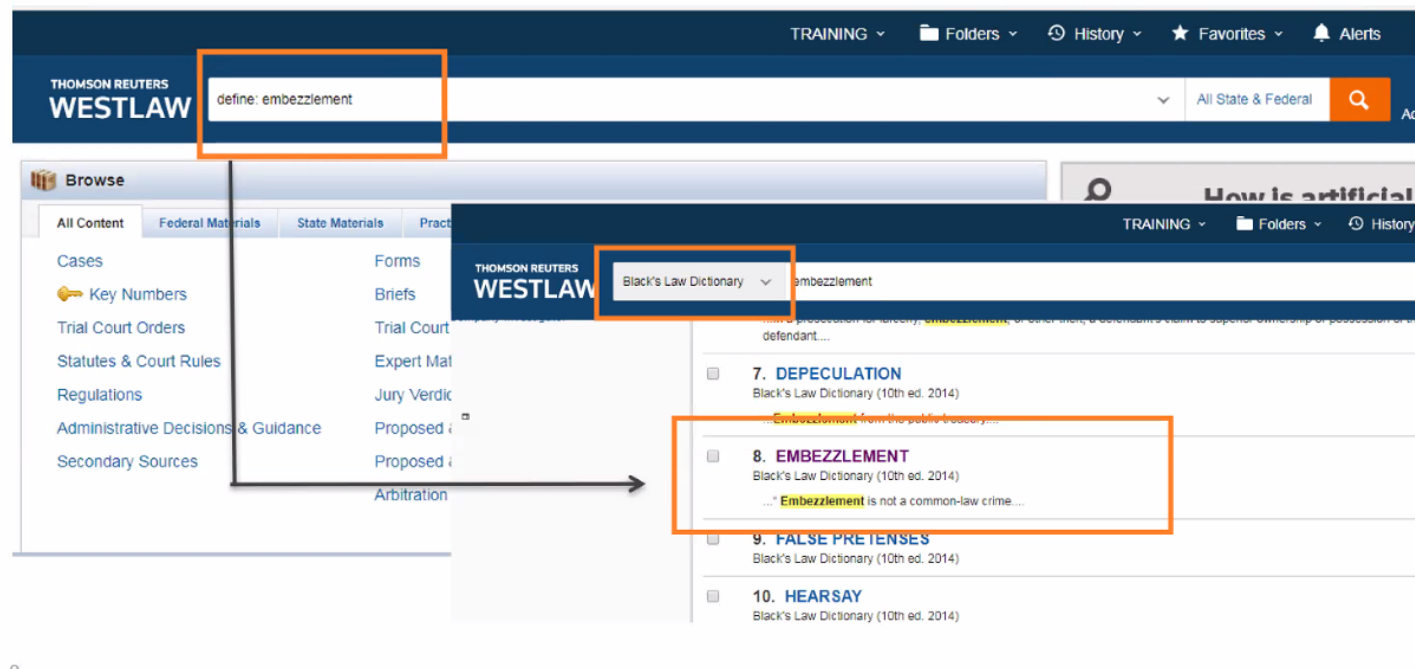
TRAINING Folders History Favorites Alerts

THOMSON REUTERS WESTLAW

define: embezzlement

All State & Federal

Browse

All Content | Federal Materials | State Materials | Pract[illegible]

Cases
Key Numbers
Trial Court Orders
Statutes & Court Rules
Regulations
Administrative Decisions & Guidance
Secondary Sources

Forms
Briefs
Trial Court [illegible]
Expert Mat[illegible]
Jury Verdic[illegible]
Proposed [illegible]
Proposed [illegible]
Arbitration

How is artificial

TRAINING Folders History

THOMSON REUTERS WESTLAW

Black's Law Dictionary

embezzlement

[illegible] embezzlement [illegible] defendant....

7. DEPECULATION
Black's Law Dictionary (10th ed. 2014)
...Embezzlement from the public treasury....

8. EMBEZZLEMENT
Black's Law Dictionary (10th ed. 2014)
..." Embezzlement is not a common-law crime....

9. FALSE PRETENSES
Black's Law Dictionary (10th ed. 2014)

10. HEARSAY
Black's Law Dictionary (10th ed. 2014)